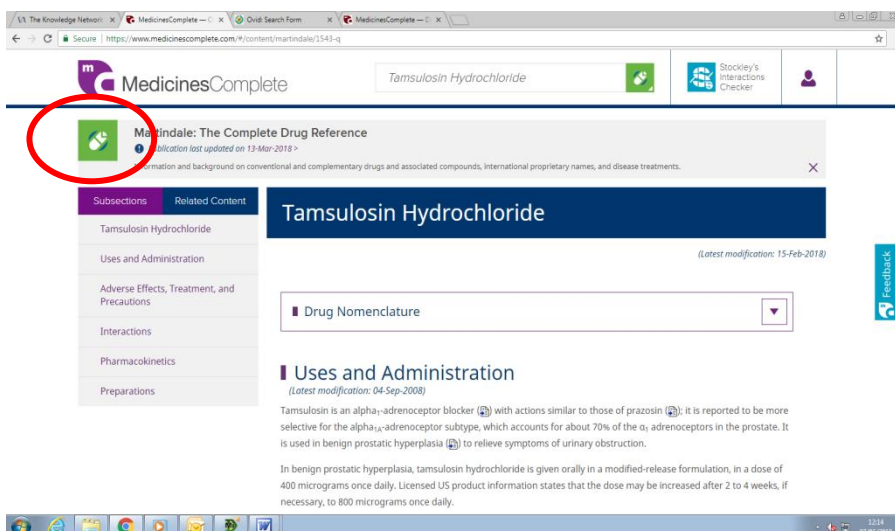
The Knowledge Network × | MedicinesComplete — × | Ovid: Search Form × | MedicinesComplete — ×

Secure | https://www.medicinescomplete.com/#/content/martindale/1543-q

MedicinesComplete

Tamsulosin Hydrochloride

Stockley's Interactions Checker

Martindale: The Complete Drug Reference
Publication last updated on 13-Mar-2018 >
Information and background on conventional and complementary drugs and associated compounds, international proprietary names, and disease treatments.

×

Subsections | Related Content

Tamsulosin Hydrochloride
Uses and Administration
Adverse Effects, Treatment, and Precautions
Interactions
Pharmacokinetics
Preparations

Tamsulosin Hydrochloride

(Latest modification: 15-Feb-2018)

Drug Nomenclature

Uses and Administration
(Latest modification: 04-Sep-2008)

Tamsulosin is an alpha$_1$-adrenoceptor blocker with actions similar to those of prazosin; it is reported to be more selective for the alpha$_{1A}$-adrenoceptor subtype, which accounts for about 70% of the $\alpha_1$ adrenoceptors in the prostate. It is used in benign prostatic hyperplasia to relieve symptoms of urinary obstruction.

In benign prostatic hyperplasia, tamsulosin hydrochloride is given orally in a modified-release formulation, in a dose of 400 micrograms once daily. Licensed US product information states that the dose may be increased after 2 to 4 weeks, if necessary, to 800 micrograms once daily.

Feedback

12:14